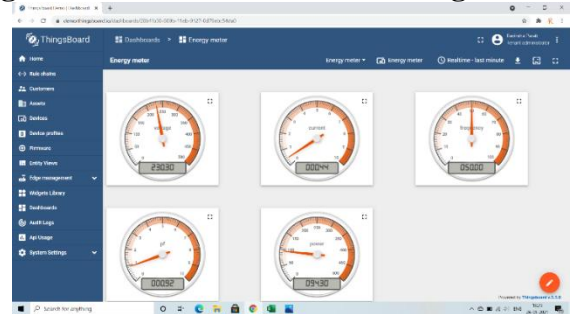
ThingsBoard

Dashboards > Energy meter

Home
Rule chains
Customers
Assets
Devices
Device profiles
Firmware
Entity Views
Edge management
Widgets Library
Dashboards
Audit Logs
Api Usage
System Settings

Energy meter

Energy meter
Energy meter
Realtime - last minute

voltage
229.30

current
000.44

frequency
050.00

pf
000.92

power
094.30

Powered by Thingsboard v.3.3.0

Search for anything